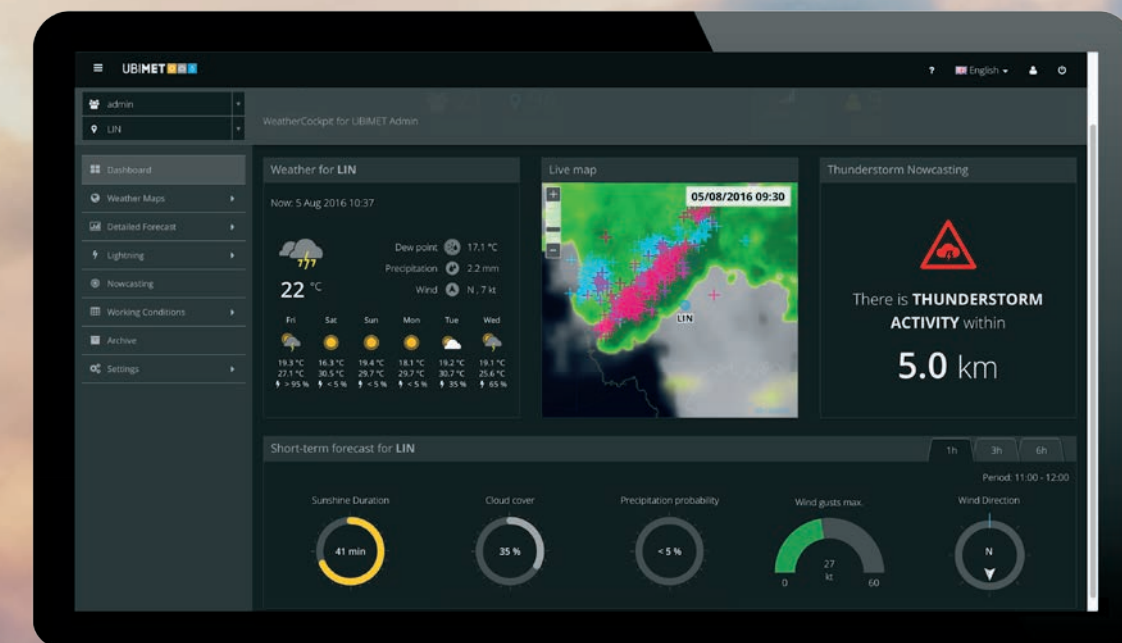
UBIMET

? English admin LIN

WeatherCockpit for UBIMET Admin

Dashboard
Weather Maps
Detailed Forecast
Lightning
Nowcasting
Working Conditions
Archive
Settings

Weather for **LIN**

Now: 5 Aug 2016 10:37

22 °C

Dew point 17.1 °C
Precipitation 2.2 mm
Wind N , 7 kt

| Fri | Sat | Sun | Mon | Tue | Wed |
|---|---|---|---|---|---|
| 19.3 °C | 16.3 °C | 19.4 °C | 18.1 °C | 19.2 °C | 19.1 °C |
| 27.1 °C | 30.5 °C | 29.7 °C | 29.7 °C | 30.7 °C | 25.6 °C |
| > 95 % | < 5 % | < 5 % | < 5 % | 35 % | 65 % |

Live map

05/08/2016 09:30

+
−

LIN

Thunderstorm Nowcasting

There is **THUNDERSTORM ACTIVITY** within

**5.0** km

Short-term forecast for **LIN**

1h 3h 6h

Period: 11:00 - 12:00

Sunshine Duration
41 min

Cloud cover
35 %

Precipitation probability
< 5 %

Wind gusts max.
27 kt
0 60

Wind Direction
N